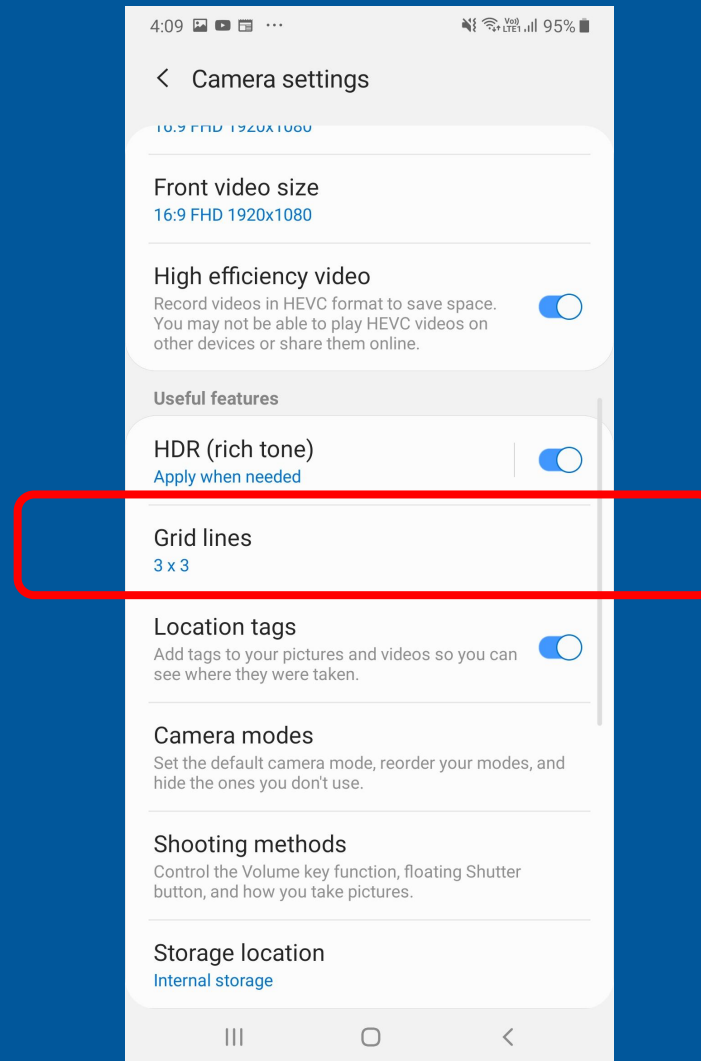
4:09 ··· 95%

< Camera settings

16:9 FHD 1920x1080

Front video size
16:9 FHD 1920x1080

High efficiency video
Record videos in HEVC format to save space. You may not be able to play HEVC videos on other devices or share them online.

Useful features

HDR (rich tone)
Apply when needed

Grid lines
3 x 3

Location tags
Add tags to your pictures and videos so you can see where they were taken.

Camera modes
Set the default camera mode, reorder your modes, and hide the ones you don't use.

Shooting methods
Control the Volume key function, floating Shutter button, and how you take pictures.

Storage location
Internal storage